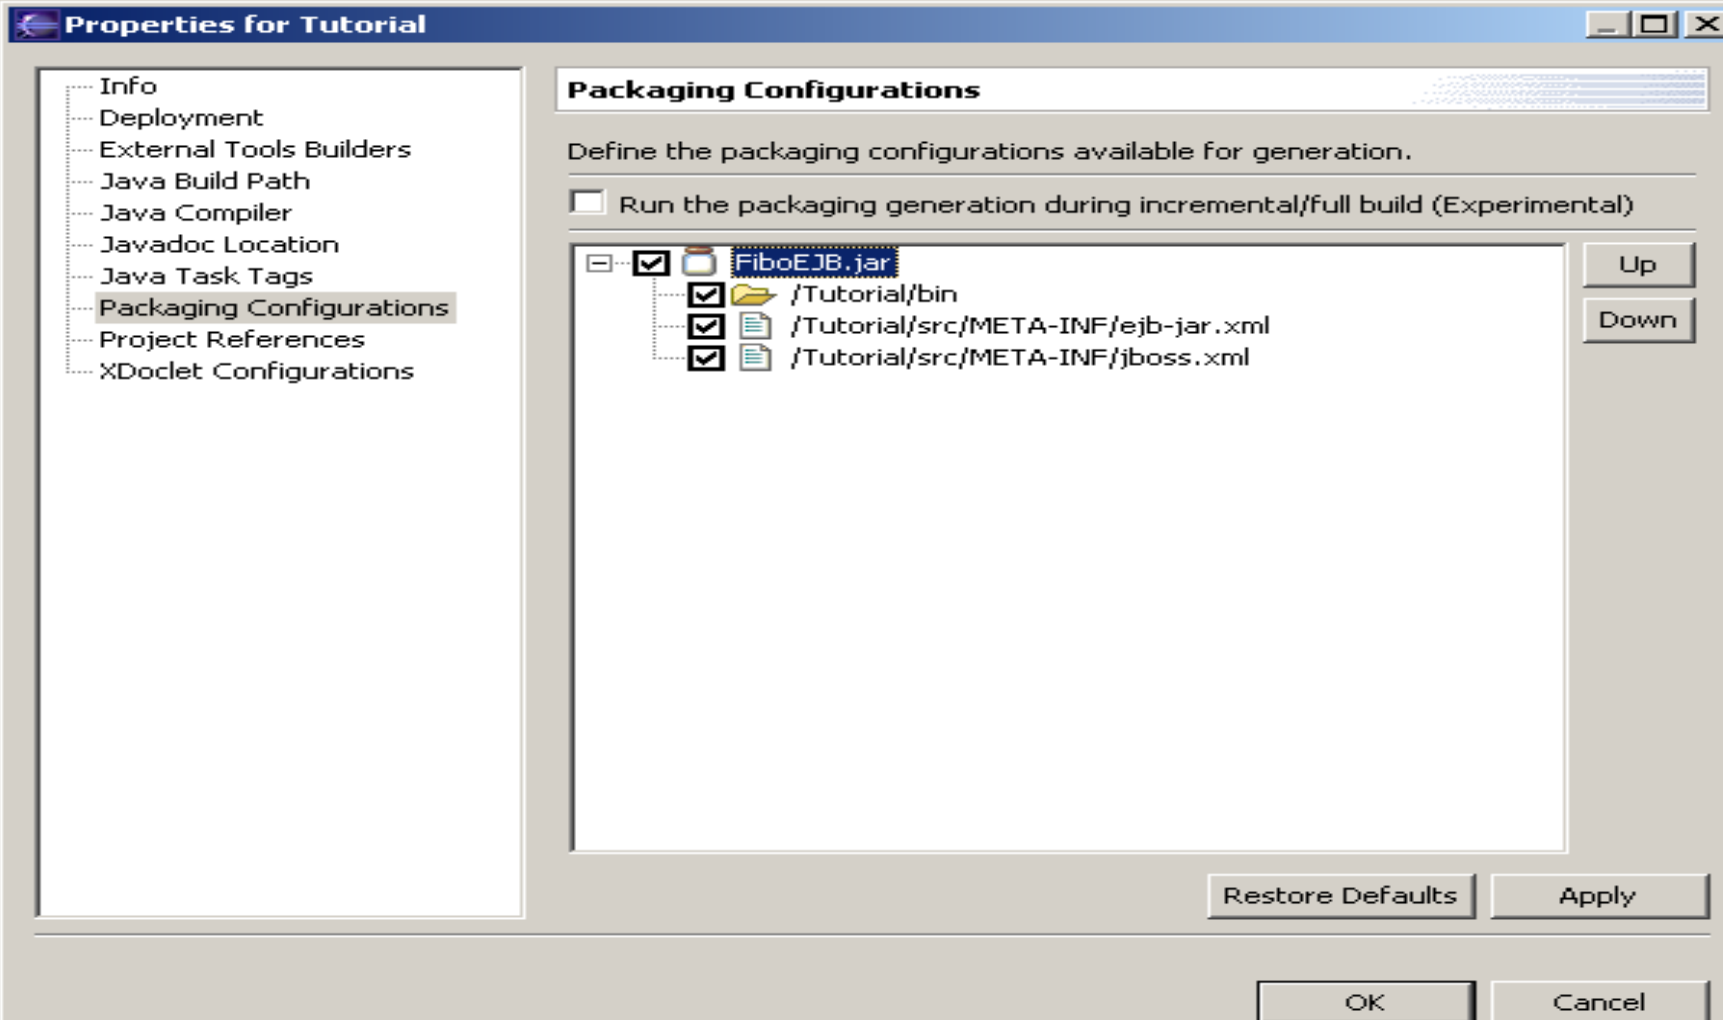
Properties for Tutorial

Info
Deployment
External Tools Builders
Java Build Path
Java Compiler
Javadoc Location
Java Task Tags
Packaging Configurations
Project References
XDoclet Configurations

Packaging Configurations

Define the packaging configurations available for generation.

Run the packaging generation during incremental/full build (Experimental)

FiboEJB.jar
/Tutorial/bin
/Tutorial/src/META-INF/ejb-jar.xml
/Tutorial/src/META-INF/jboss.xml

Up
Down

Restore Defaults
Apply

OK
Cancel